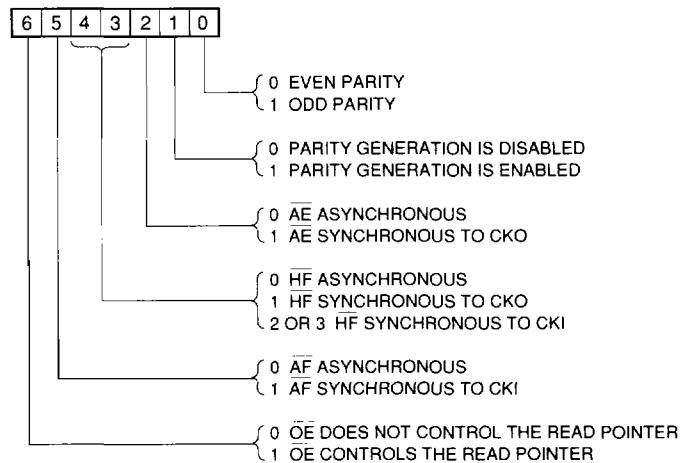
| 6 | 5 | 4 | 3 | 2 | 1 | 0 |
|---|---|---|---|---|---|---|

0 EVEN PARITY
1 ODD PARITY

0 PARITY GENERATION IS DISABLED
1 PARITY GENERATION IS ENABLED

0 $\overline{AE}$ ASYNCHRONOUS
1 $\overline{AE}$ SYNCHRONOUS TO CKO

0 $\overline{HF}$ ASYNCHRONOUS
1 $\overline{HF}$ SYNCHRONOUS TO CKO
2 OR 3 $\overline{HF}$ SYNCHRONOUS TO CKI

0 $\overline{AF}$ ASYNCHRONOUS
1 AF SYNCHRONOUS TO CKI

0 $\overline{OE}$ DOES NOT CONTROL THE READ POINTER
1 $\overline{OE}$ CONTROLS THE READ POINTER